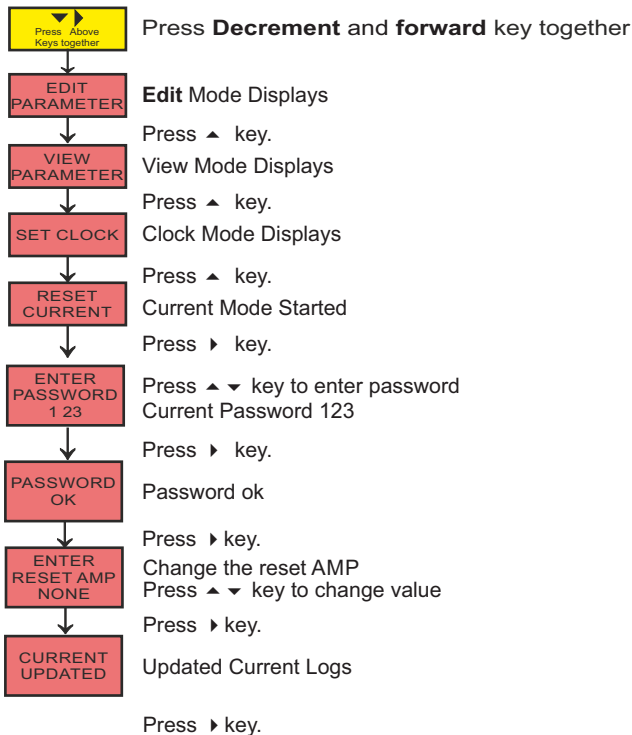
▼ ▶
Press Above Keys together

Press **Decrement** and **forward** key together

EDIT PARAMETER

**Edit** Mode Displays

Press ▲ key.

VIEW PARAMETER

View Mode Displays

Press ▲ key.

SET CLOCK

Clock Mode Displays

Press ▲ key.

RESET CURRENT

Current Mode Started

Press ▶ key.

ENTER PASSWORD 1 23

Press ▲ ▼ key to enter password
Current Password 123

Press ▶ key.

PASSWORD OK

Password ok

Press ▶ key.

ENTER RESET AMP NONE

Change the reset AMP
Press ▲ ▼ key to change value

Press ▶ key.

CURRENT UPDATED

Updated Current Logs

Press ▶ key.